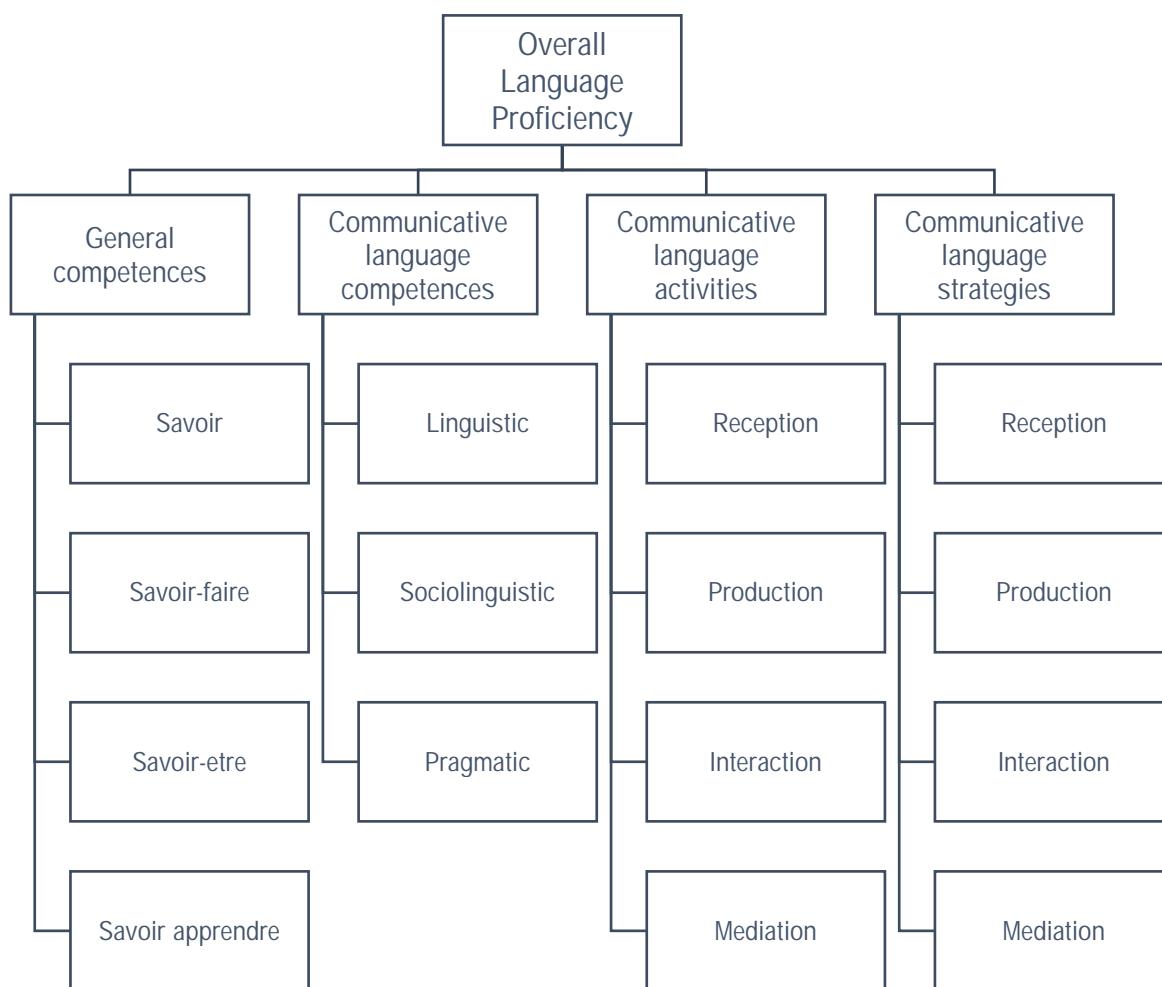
Overall Language Proficiency

General competences

Savoir

Savoir-faire

Savoir-etre

Savoir apprendre

Communicative language competences

Linguistic

Sociolinguistic

Pragmatic

Communicative language activities

Reception

Production

Interaction

Mediation

Communicative language strategies

Reception

Production

Interaction

Mediation